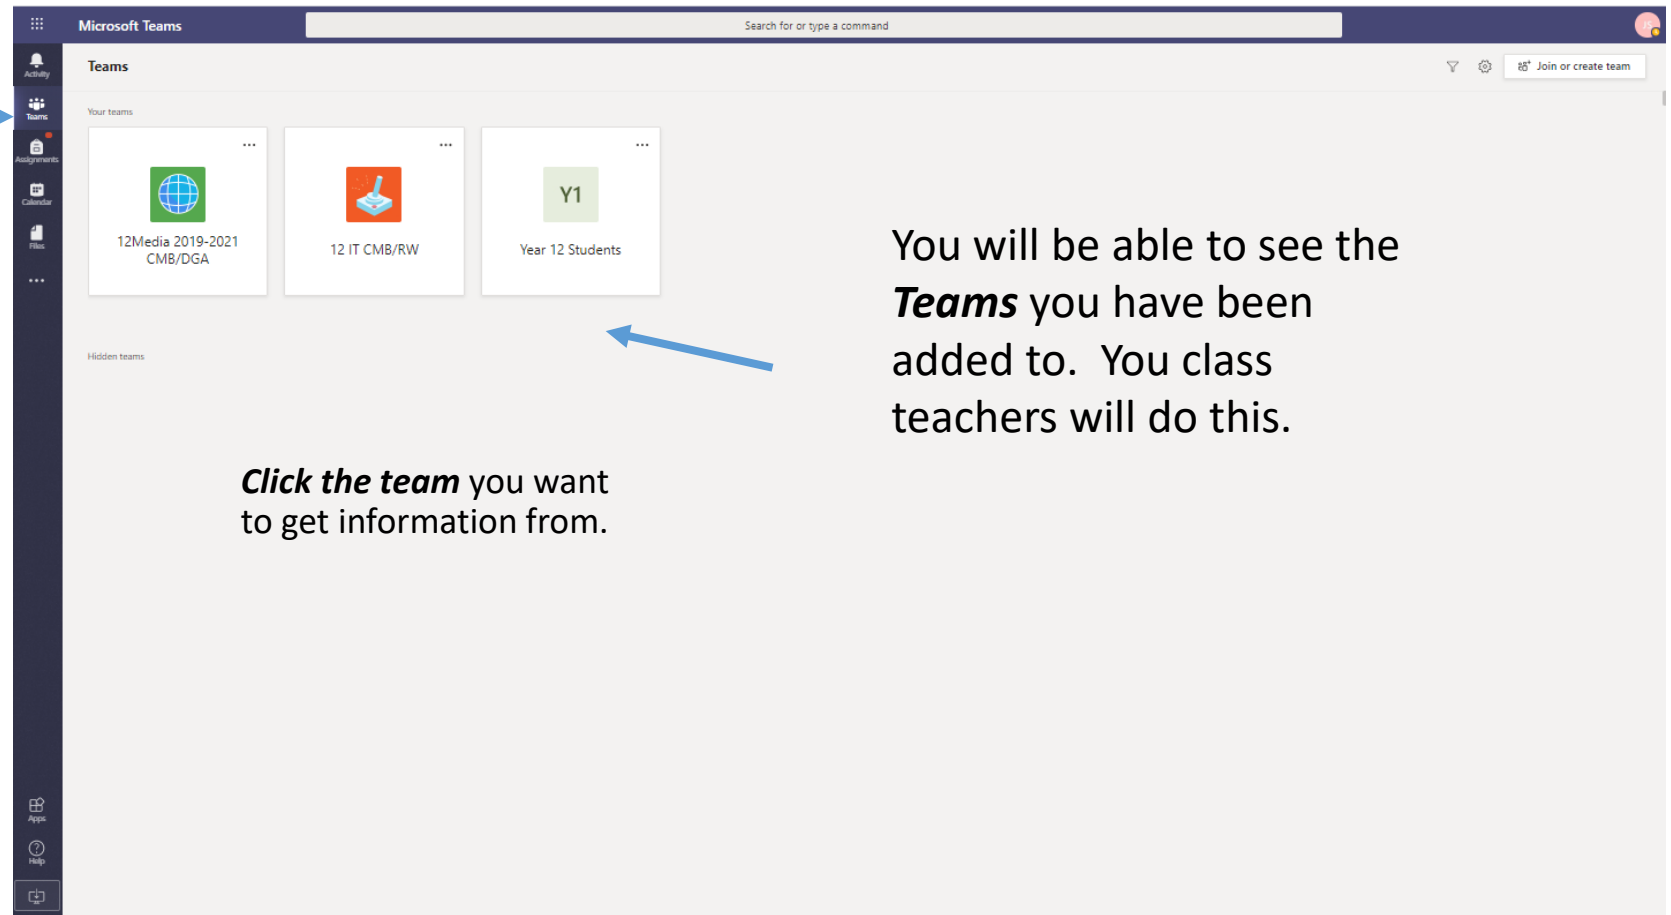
Microsoft Teams

Search for or type a command

Activity

Teams

Assignments

Calendar

Files

...

Apps

Help

Teams

Join or create team

Your teams

...

12Media 2019-2021 CMB/DGA

...

12 IT CMB/RW

...

Y1

Year 12 Students

Hidden teams

You will be able to see the ***Teams*** you have been added to. You class teachers will do this.

***Click the team*** you want to get information from.